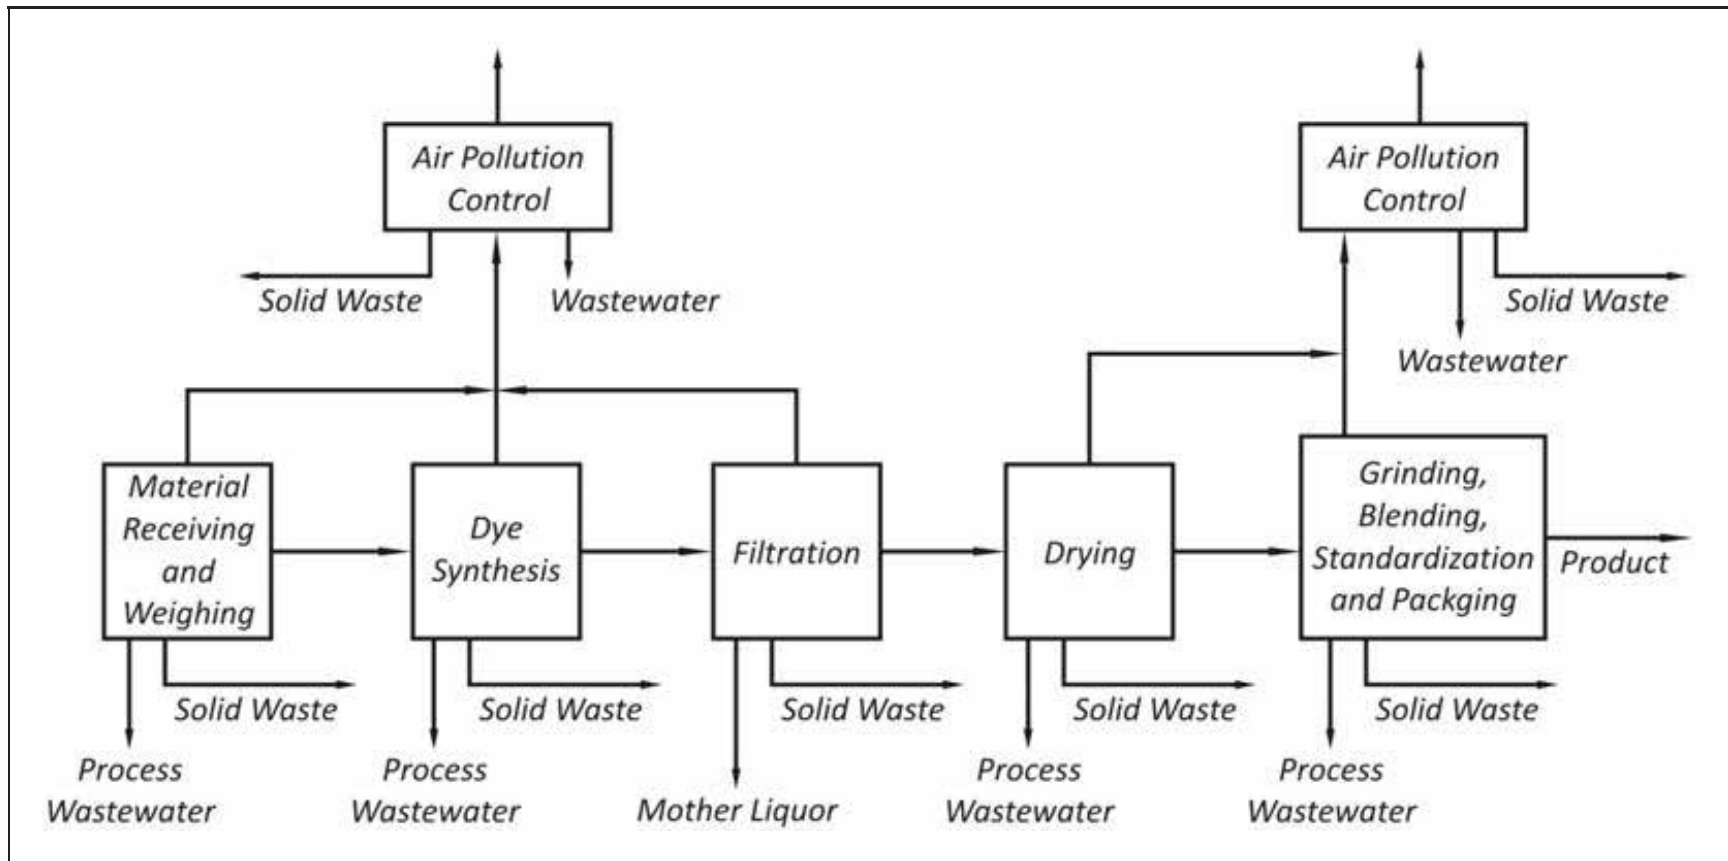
Air Pollution Control

Solid Waste

Wastewater

Air Pollution Control

Solid Waste

Wastewater

Material Receiving and Weighing

Dye Synthesis

Filtration

Drying

Grinding, Blending, Standardization and Packging

Product

Solid Waste

Process Wastewater

Solid Waste

Process Wastewater

Solid Waste

Mother Liquor

Solid Waste

Process Wastewater

Solid Waste

Process Wastewater